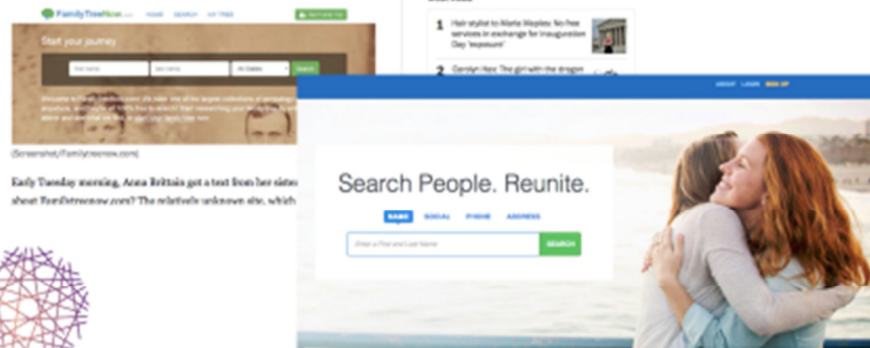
FamilyTreeNow.com HOME SEARCH MY TREE

Start your journey

First name Last name All States Search

(Screenshot/Familytreenow.com)

Early Tuesday morning, Anna Brittain got a text from her sister about FamilyTreeNow.com? The relatively unknown site, which

1 Hair stylist to Marla Maples: No free services in exchange for inauguration Day 'exposure'

2 Carolyn Hax: The girl with the dragon

ABOUT LOGIN SIGN UP

Search People. Reunite.

NAME SOCIAL PHONE ADDRESS

Enter a First and Last Name SEARCH